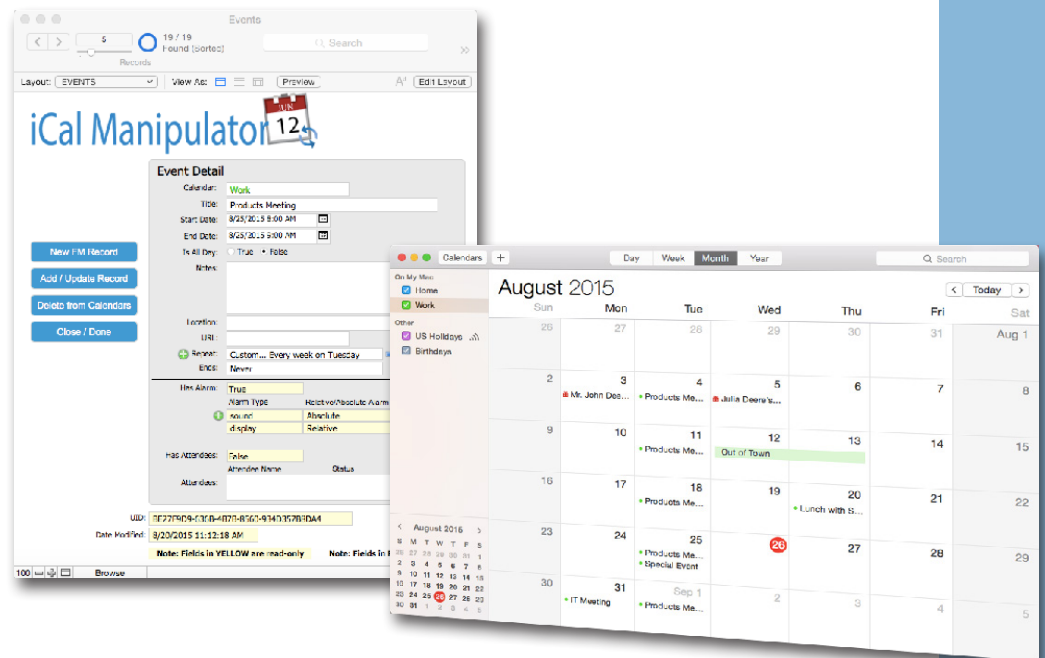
Events

5

Records

19 / 19
Found (Sorted)

Search

Layout: EVENTS

View As:

Preview

Edit Layout

iCal Manipulator

JUL
12

Event Detail

Calendar: Work

Title: Products Meeting

Start Date: 8/25/2015 8:00 AM

End Date: 8/25/2015 9:00 AM

Is All Day: True False

Notes:

Location:

URL:

Repeat: Custom... Every week on Tuesday

Ends: Never

New FM Record

Add / Update Record

Delete from Calendars

Close / Done

Has Alarm: True

Alarm Type

Relative/Absolute Alarm

sound

Absolute

display

Relative

Has Attendees: False

Attendee Name

Status

Attendees:

UID: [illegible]

Date Modified: 8/20/2015 11:12:18 AM

Note: Fields in YELLOW are read-only

Note: Fields in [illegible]

100

Browse

Calendars

Day

Week

Month

Year

Search

On My Mac

Home

Work

Other

US Holidays

Birthdays

August 2015

Today

| Sun | Mon | Tue | Wed | Thu | Fri | Sat |
|---|---|---|---|---|---|---|
| 26 | 27 | 28 | 29 | 30 | 31 | Aug 1 |
| 2 | 3 Mr. John Dee... | 4 Products Me... | 5 Julia Deere's... | 6 | 7 | 8 |
| 9 | 10 | 11 Products Me... | 12 Out of Town | 13 | 14 | 15 |
| 16 | 17 | 18 Products Me... | 19 | 20 Lunch with S... | 21 | 22 |
| 23 | 24 | 25 Products Me... Special Event | 26 | 27 | 28 | 29 |
| 30 | 31 IT Meeting | Sep 1 Products Me... | 2 | 3 | 4 | 5 |

August 2015

| S | M | T | W | T | F | S |
|---|---|---|---|---|---|---|
| 26 | 27 | 28 | 29 | 30 | 31 | 1 |
| 2 | 3 | 4 | 5 | 6 | 7 | 8 |
| 9 | 10 | 11 | 12 | 13 | 14 | 15 |
| 16 | 17 | 18 | 19 | 20 | 21 | 22 |
| 23 | 24 | 25 | 26 | 27 | 28 | 29 |
| 30 | 31 | 1 | 2 | 3 | 4 | 5 |